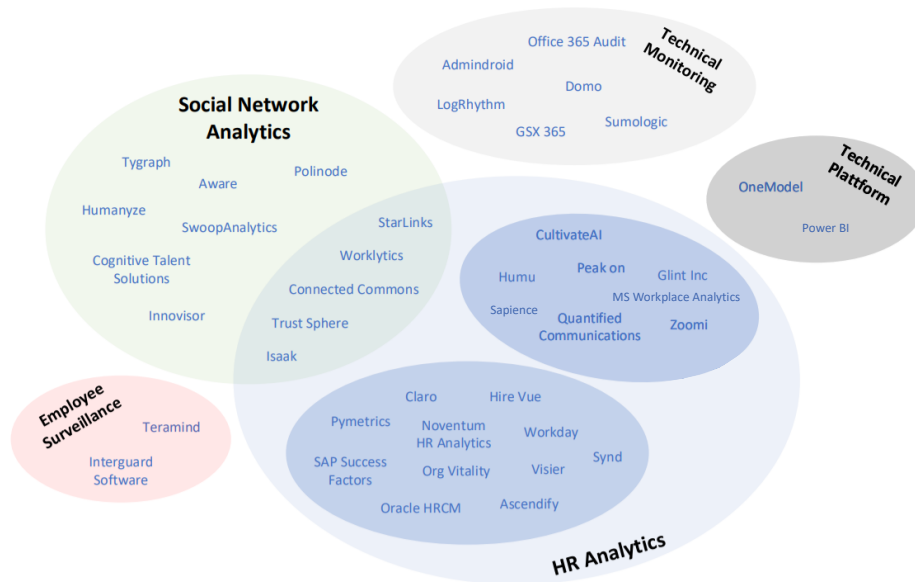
Technical Monitoring

Office 365 Audit
Admindroid
Domo
LogRhythm
Sumologic
GSX 365

Social Network Analytics

Tygraph
Aware
Polinode
Humanyze
SwoopAnalytics
Cognitive Talent Solutions
Innovisor

Technical Platform

OneModel
Power BI

StarLinks
Worklytics
Connected Commons
Trust Sphere
Isaak

CultivateAI
Humu
Peak on
Glint Inc
MS Workplace Analytics
Sapience
Quantified Communications
Zoomi

Employee Surveillance

Teramind
Interguard Software

Claro
Hire Vue
Pymetrics
Noventum HR Analytics
Workday
Synd
SAP Success Factors
Org Vitality
Visier
Oracle HRCM
Ascendify

HR Analytics